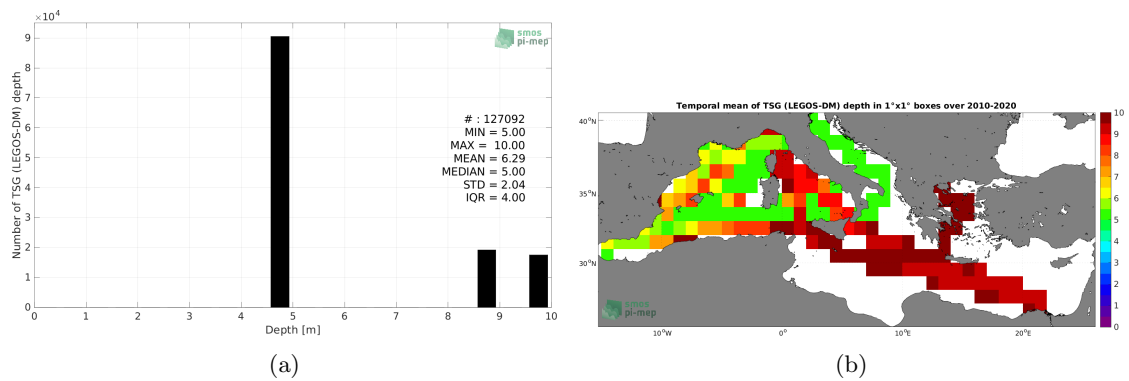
$\times 10^4$
smos pi-mep
Number of TSG (LEGOS-DM) depth
9
8
7
6
5
4
3
2
1
0
# : 127092
MIN = 5.00
MAX = 10.00
MEAN = 6.29
MEDIAN = 5.00
STD = 2.04
IQR = 4.00
0 1 2 3 4 5 6 7 8 9 10
Depth [m]
(a)

Temporal mean of TSG (LEGOS-DM) depth in 1°x1° boxes over 2010-2020
40°N
35°N
30°N
10°W
0°
10°E
20°E
smos pi-mep
10
9
8
7
6
5
4
3
2
1
0
(b)